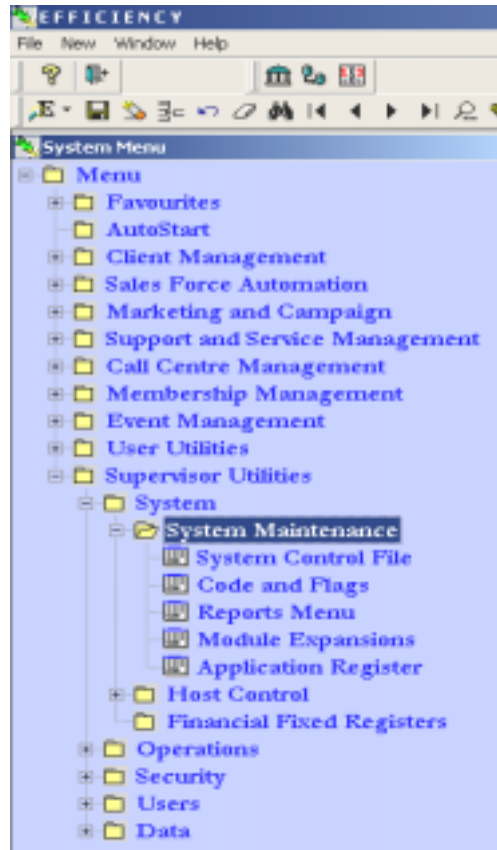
EFFICIENCY
File New Window Help

System Menu
Menu
Favourites
AutoStart
Client Management
Sales Force Automation
Marketing and Campaign
Support and Service Management
Call Centre Management
Membership Management
Event Management
User Utilities
Supervisor Utilities
System
System Maintenance
System Control File
Code and Flags
Reports Menu
Module Expansions
Application Register
Host Control
Financial Fixed Registers
Operations
Security
Users
Data